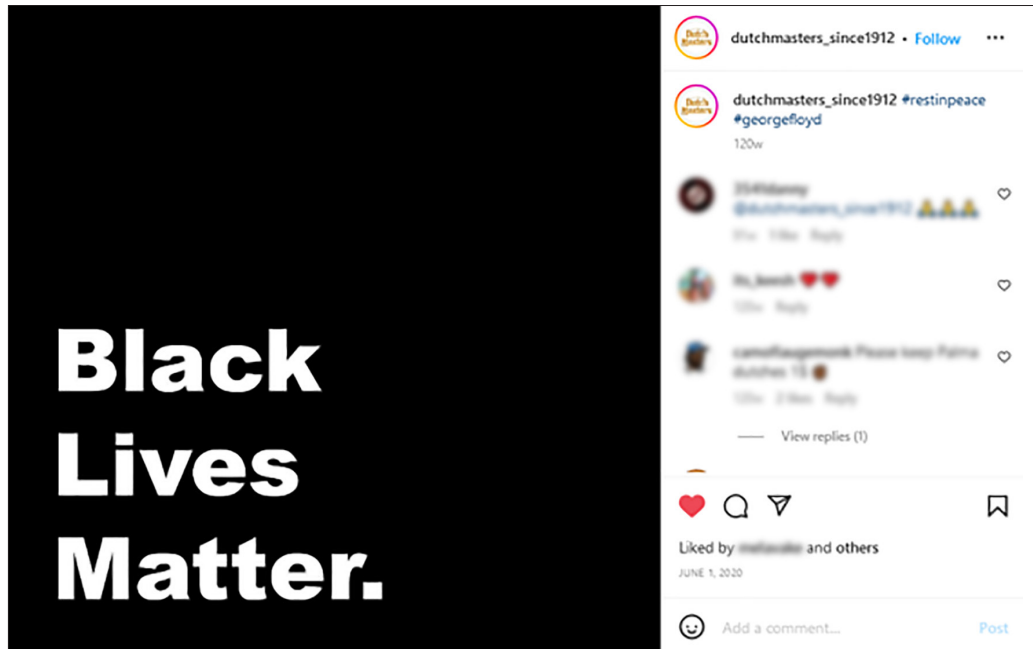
Black Lives Matter.

Dutch Masters

dutchmasters_since1912 • Follow •••

Dutch Masters

dutchmasters_since1912 #restinpeace #georgefloyd

120w

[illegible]
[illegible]
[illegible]

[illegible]
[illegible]

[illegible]
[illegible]

View replies (1)

Liked by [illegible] and others

JUNE 1, 2020

Add a comment...

Post